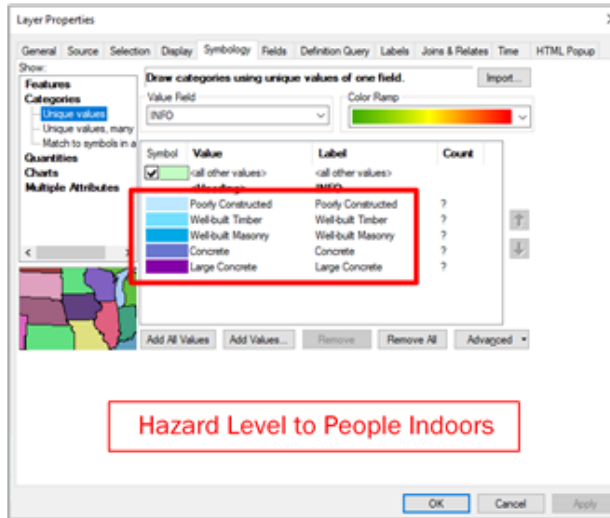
Layer Properties

General | Source | Selection | Display | Symbology | Fields | Definition Query | Labels | Joins & Relates | Time | HTML Popup

Show:
Features
Categories
Unique values
Unique values, many
Match to symbols in a
Quantities
Charts
Multiple Attributes

Draw categories using unique values of one field.
Import...

Value Field
INFO

Color Ramp

| Symbol | Value | Label | Count |
|---|---|---|---|
| | <all other values> | <all other values> | |
| | <Heading> | INFO | |
| | Poorly Constructed | Poorly Constructed | ? |
| | Well-built Timber | Well-built Timber | ? |
| | Well-built Masonry | Well-built Masonry | ? |
| | Concrete | Concrete | ? |
| | Large Concrete | Large Concrete | ? |

Add All Values | Add Values... | Remove | Remove All | Advanced

Hazard Level to People Indoors

OK | Cancel | Apply